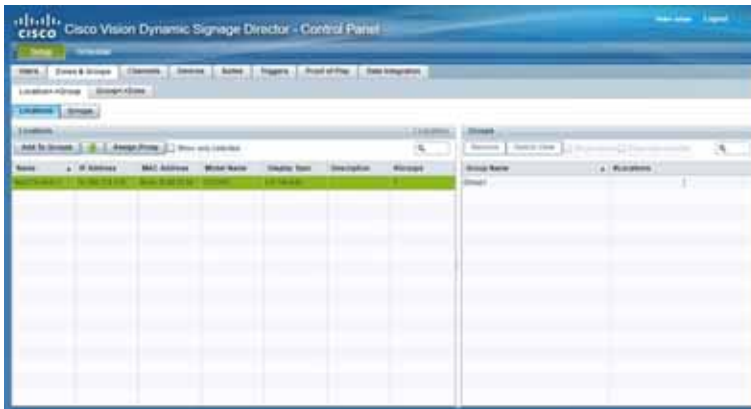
cisco Cisco Vision Dynamic Signage Director - Control Panel

Setup Schedule

Users Zones & Groups Channels Devices Suites Triggers Proof of Play Data Integration

Location->Group Group->Zone

Locations Groups

Locations

Add To Groups Assign Group Show only selected

| Name | IP Address | MAC Address | Model Name | Display Type | Description | #Groups |
|---|---|---|---|---|---|---|
| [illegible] | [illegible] | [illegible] | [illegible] | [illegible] | | 1 |

Groups

Remove Switch View

| Group Name | # Locations |
|---|---|
| Group1 | 1 |